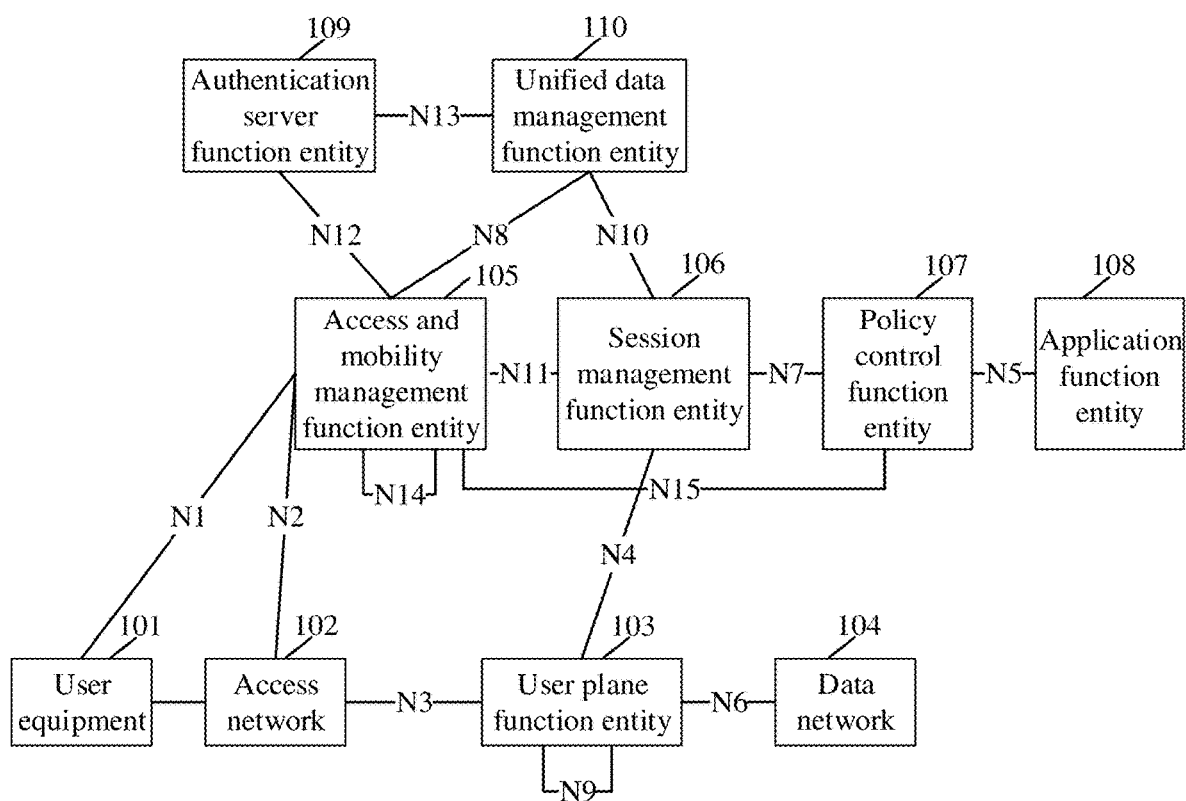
109
Authentication server function entity

N13

110
Unified data management function entity

N12

N8

N10

105
Access and mobility management function entity

N11

106
Session management function entity

N7

107
Policy control function entity

N5

108
Application function entity

N14

N15

N1

N2

N4

101
User equipment

102
Access network

N3

103
User plane function entity

N6

104
Data network

N9